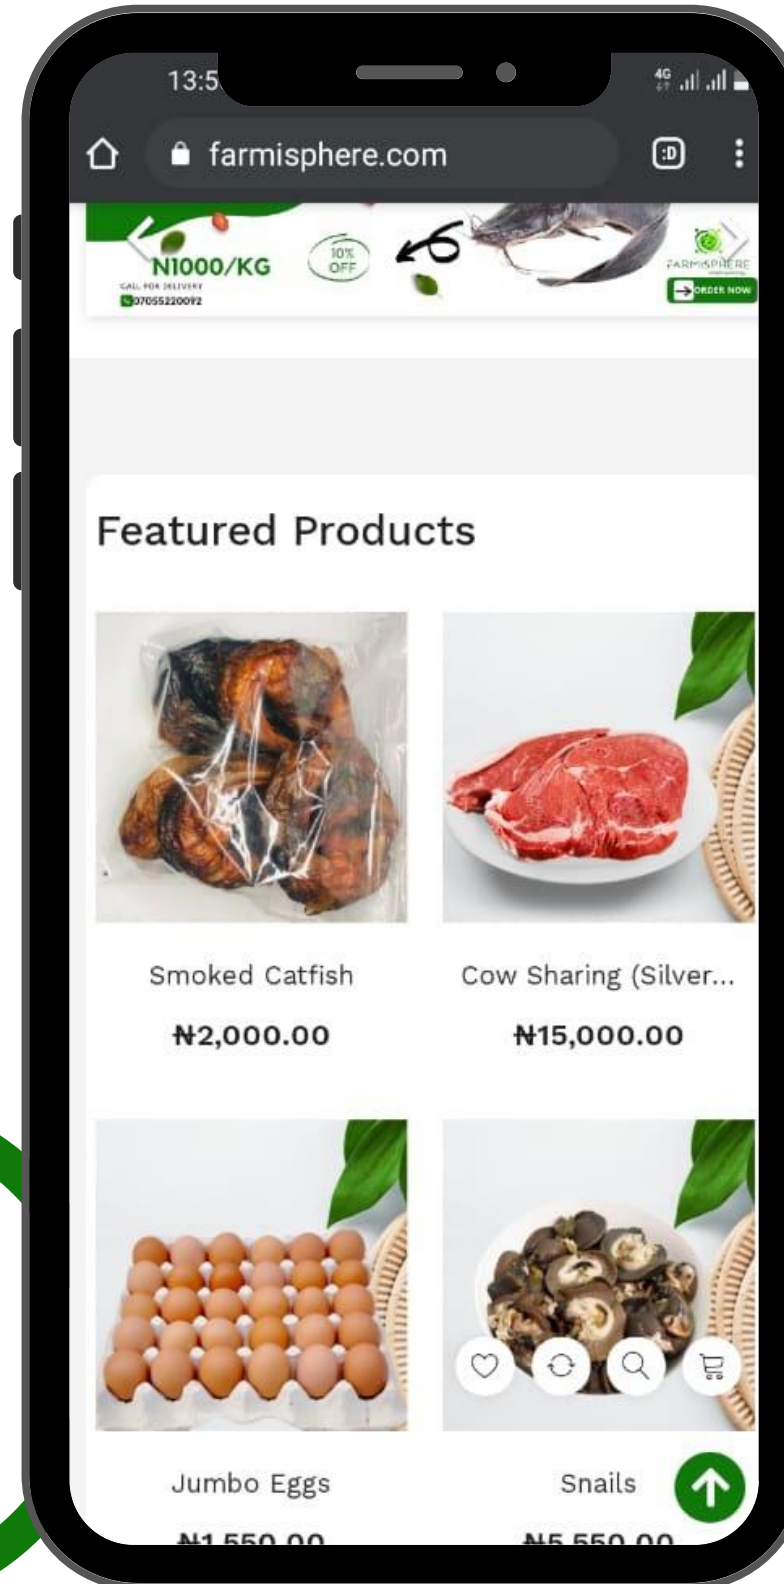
13:5

4G

farmisphere.com

:D

N1000/KG

CALL FOR DELIVERY

07055220092

10% OFF

FARMISPHERE

ORDER NOW

Featured Products

Smoked Catfish

₦2,000.00

Cow Sharing (Silver...

₦15,000.00

Jumbo Eggs

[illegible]

Snails

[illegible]